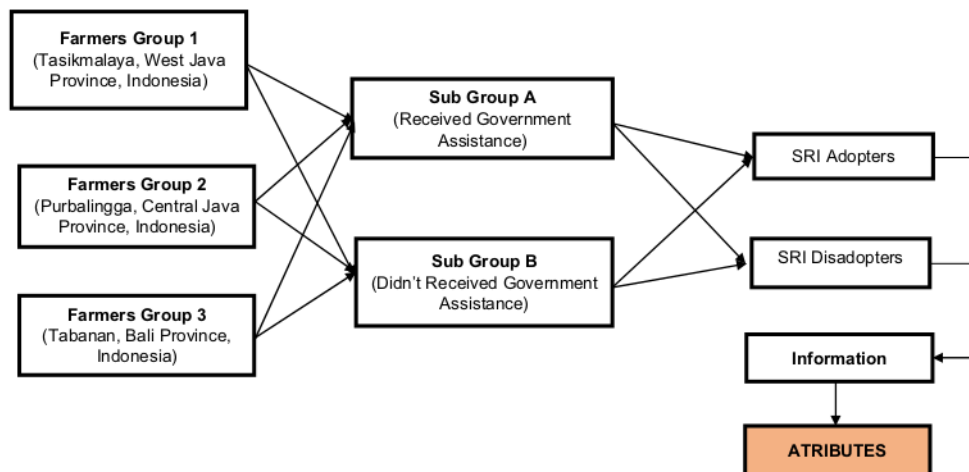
Farmers Group 1
(Tasikmalaya, West Java Province, Indonesia)

Farmers Group 2
(Purbalingga, Central Java Province, Indonesia)

Farmers Group 3
(Tabanan, Bali Province, Indonesia)

Sub Group A
(Received Government Assistance)

Sub Group B
(Didn't Received Government Assistance)

SRI Adopters

SRI Disadopters

Information

ATRIBUTES